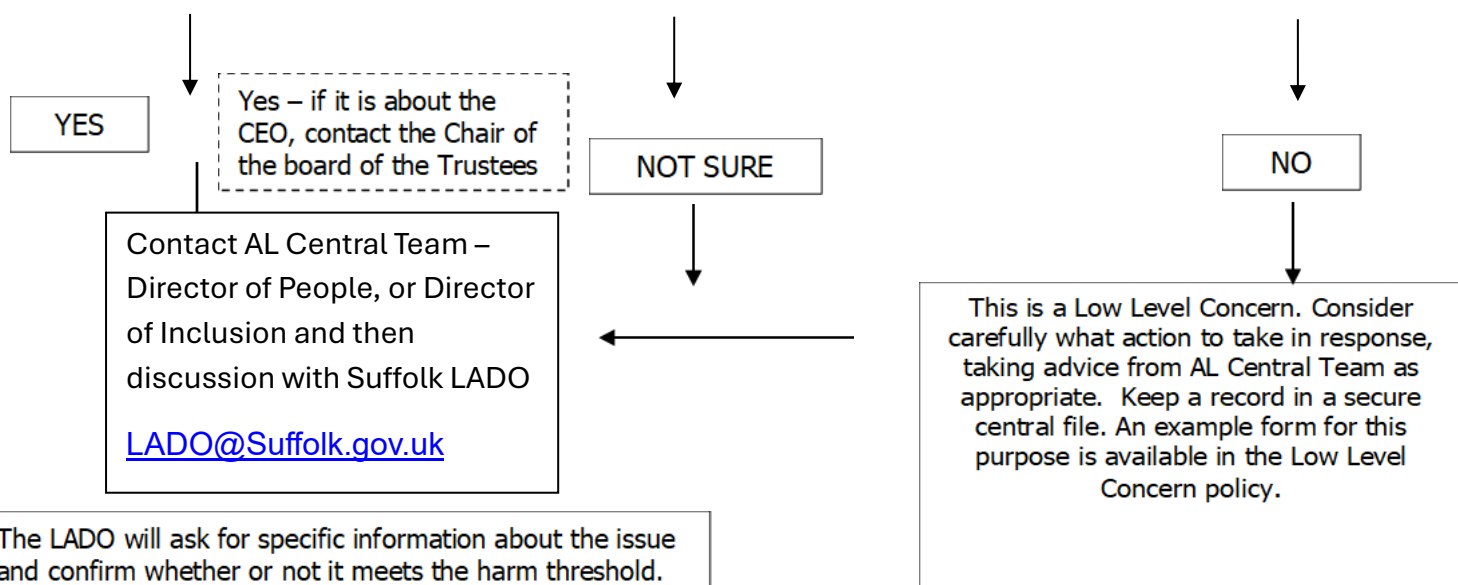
YES

Yes – if it is about the CEO, contact the Chair of the board of the Trustees

NOT SURE

NO

Contact AL Central Team – Director of People, or Director of Inclusion and then discussion with Suffolk LADO

LADO@Suffolk.gov.uk

This is a Low Level Concern. Consider carefully what action to take in response, taking advice from AL Central Team as appropriate. Keep a record in a secure central file. An example form for this purpose is available in the Low Level Concern policy.

The LADO will ask for specific information about the issue and confirm whether or not it meets the harm threshold.